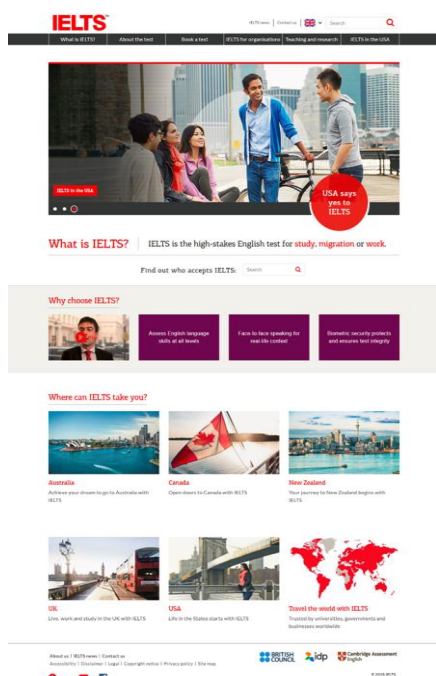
IELTS

IELTS news | Contact us | Search

What is IELTS? | About the test | Book a test | IELTS for organisations | Teaching and research | IELTS in the USA

IELTS in the USA

USA says yes to IELTS

What is IELTS? | IELTS is the high-stakes English test for study, migration or work.

Find out who accepts IELTS: Search

Why choose IELTS?

Assess English language skills at all levels

Face-to-face speaking for real-life context

Biometric security protects and ensures test integrity

Where can IELTS take you?

Australia
Achieve your dream to go to Australia with IELTS

Canada
Open doors to Canada with IELTS

New Zealand
Your journey to New Zealand begins with IELTS

UK
Live, work and study in the UK with IELTS

USA
Life in the States starts with IELTS

Travel the world with IELTS
Trusted by universities, governments and businesses worldwide

About us | IELTS news | Contact us
Accessibility | Disclaimer | Legal | Copyright notice | Privacy policy | Site map

BRITISH COUNCIL | idp | Cambridge Assessment English

© 2018 IELTS